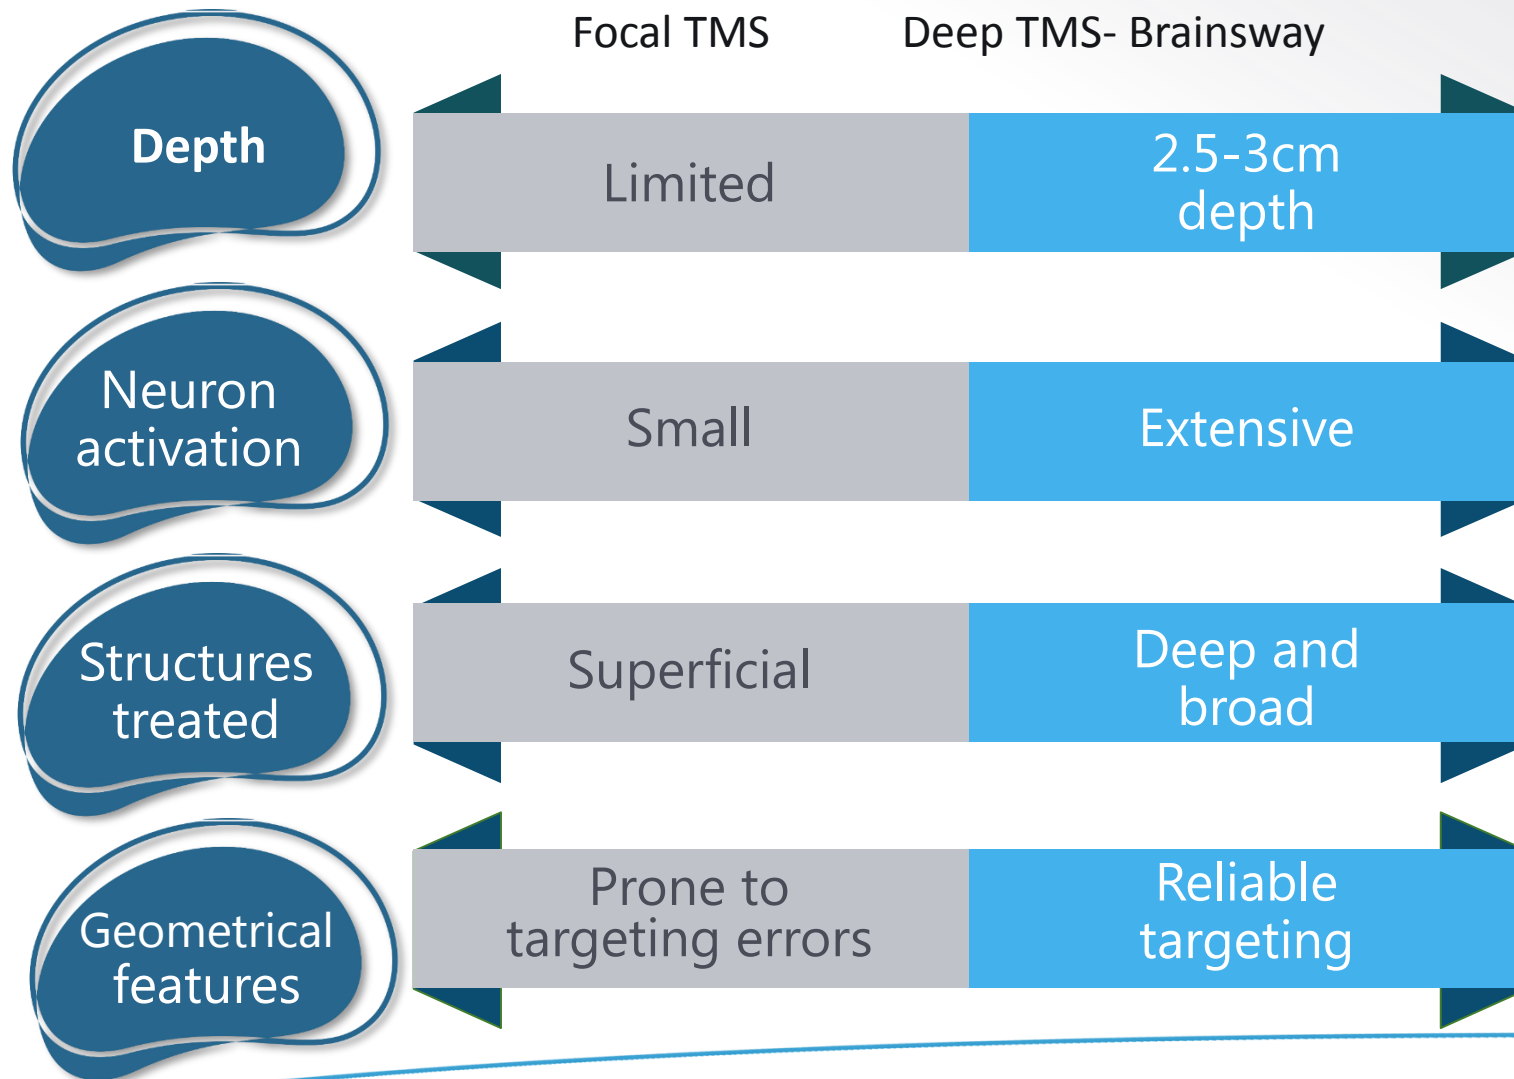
| | Focal TMS | Deep TMS- Brainsway |
|---|---|---|
| Depth | Limited | 2.5-3cm depth |
| Neuron activation | Small | Extensive |
| Structures treated | Superficial | Deep and broad |
| Geometrical features | Prone to targeting errors | Reliable targeting |